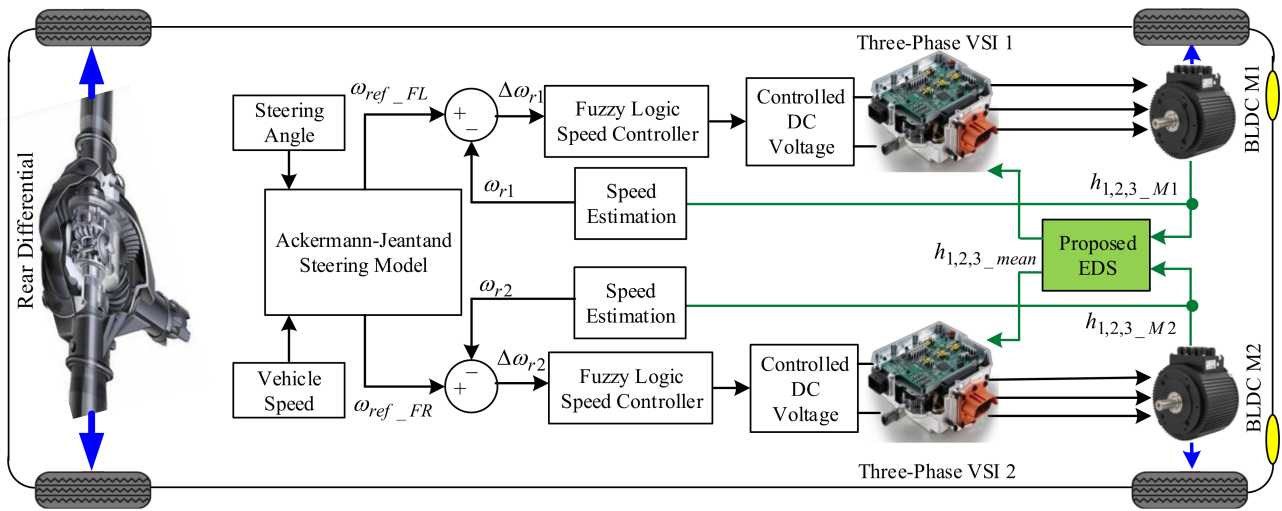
Rear Differential

Three-Phase VSI 1

Steering Angle

$\omega_{ref\_FL}$

$+$ $-$

$\Delta\omega_{r1}$

Fuzzy Logic Speed Controller

Controlled DC Voltage

BLDC M1

$\omega_{r1}$

Speed Estimation

$h_{1,2,3\_M1}$

Ackermann-Jeantand Steering Model

Proposed EDS

$h_{1,2,3\_mean}$

$\omega_{r2}$

Speed Estimation

$h_{1,2,3\_M2}$

$-$ $+$

$\Delta\omega_{r2}$

Vehicle Speed

Fuzzy Logic Speed Controller

Controlled DC Voltage

BLDC M2

$\omega_{ref\_FR}$

Three-Phase VSI 2